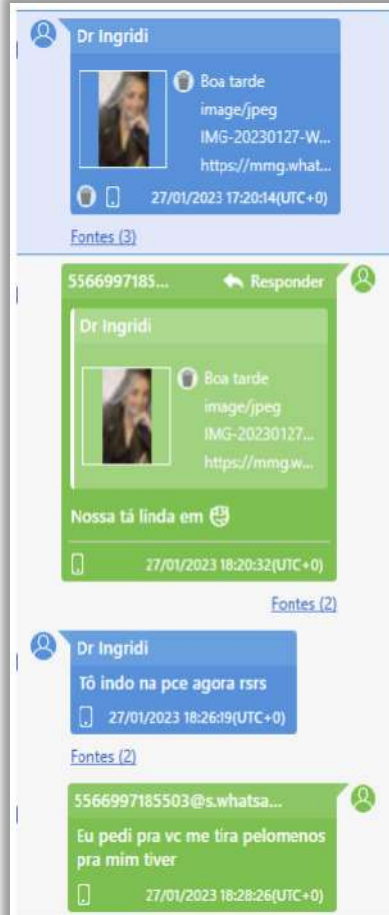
Dr Ingridi

Boa tarde
image/jpeg
IMG-20230127-W...
https://mmg.what...

27/01/2023 17:20:14(UTC+0)

Fontes (3)

5566997185...
Responder

Dr Ingridi

Boa tarde
image/jpeg
IMG-20230127...
https://mmg.w...

Nossa tá linda em

27/01/2023 18:20:32(UTC+0)

Fontes (2)

Dr Ingridi

Tô indo na pce agora rsrs

27/01/2023 18:26:19(UTC+0)

Fontes (2)

5566997185503@s.whatsa...

Eu pedi pra vc me tira pelomenos pra mim tiver

27/01/2023 18:28:26(UTC+0)